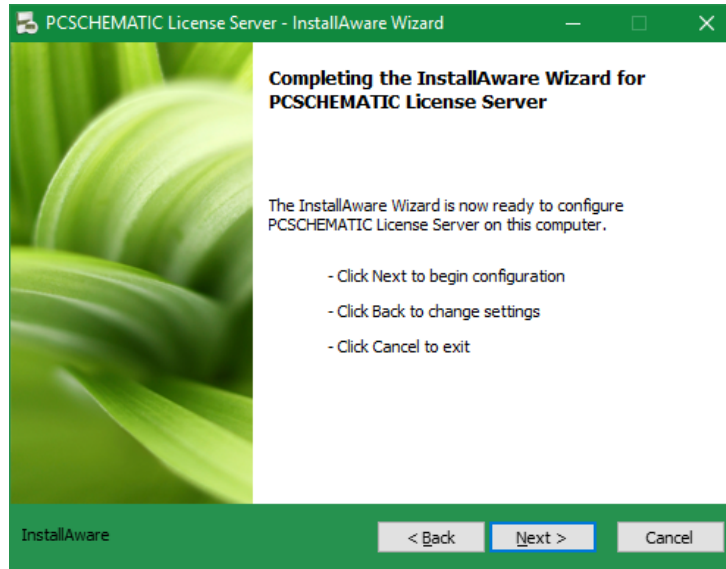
PCSCHEMATIC License Server - InstallAware Wizard

Completing the InstallAware Wizard for PCSCHEMATIC License Server

The InstallAware Wizard is now ready to configure PCSCHEMATIC License Server on this computer.

- Click Next to begin configuration

- Click Back to change settings

- Click Cancel to exit

InstallAware

< Back

Next >

Cancel